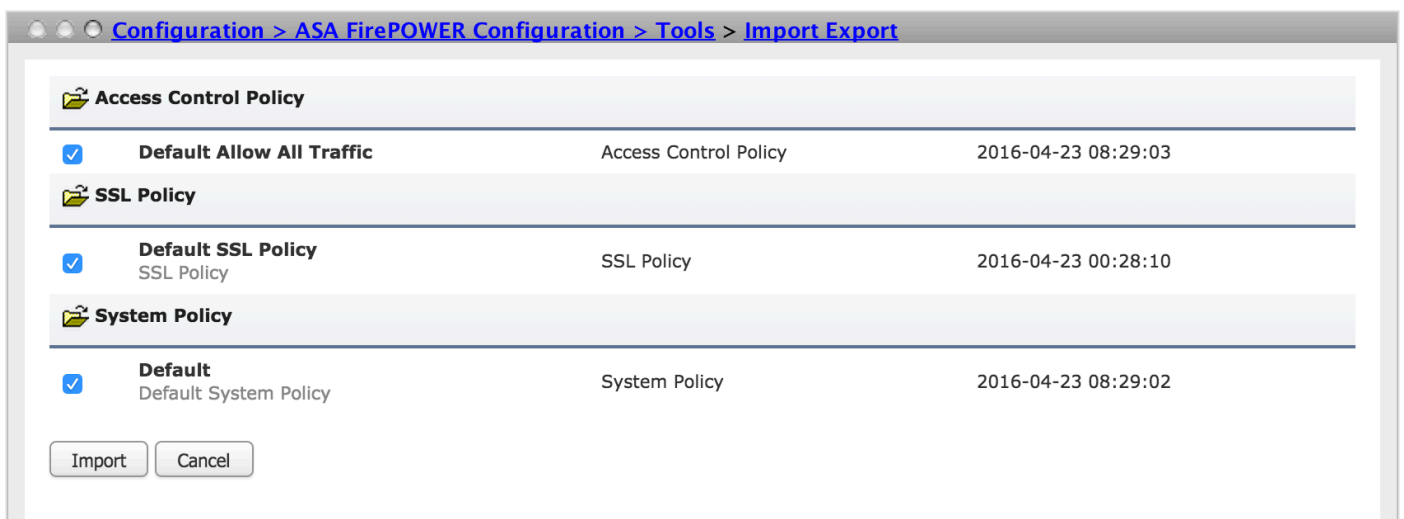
Configuration > ASA FirePOWER Configuration > Tools > Import Export

Access Control Policy

| | | |
|---|---|---|
| Default Allow All Traffic | Access Control Policy | 2016-04-23 08:29:03 |

SSL Policy

| | | |
|---|---|---|
| Default SSL Policy<br>SSL Policy | SSL Policy | 2016-04-23 00:28:10 |

System Policy

| | | |
|---|---|---|
| Default<br>Default System Policy | System Policy | 2016-04-23 08:29:02 |

Import Cancel